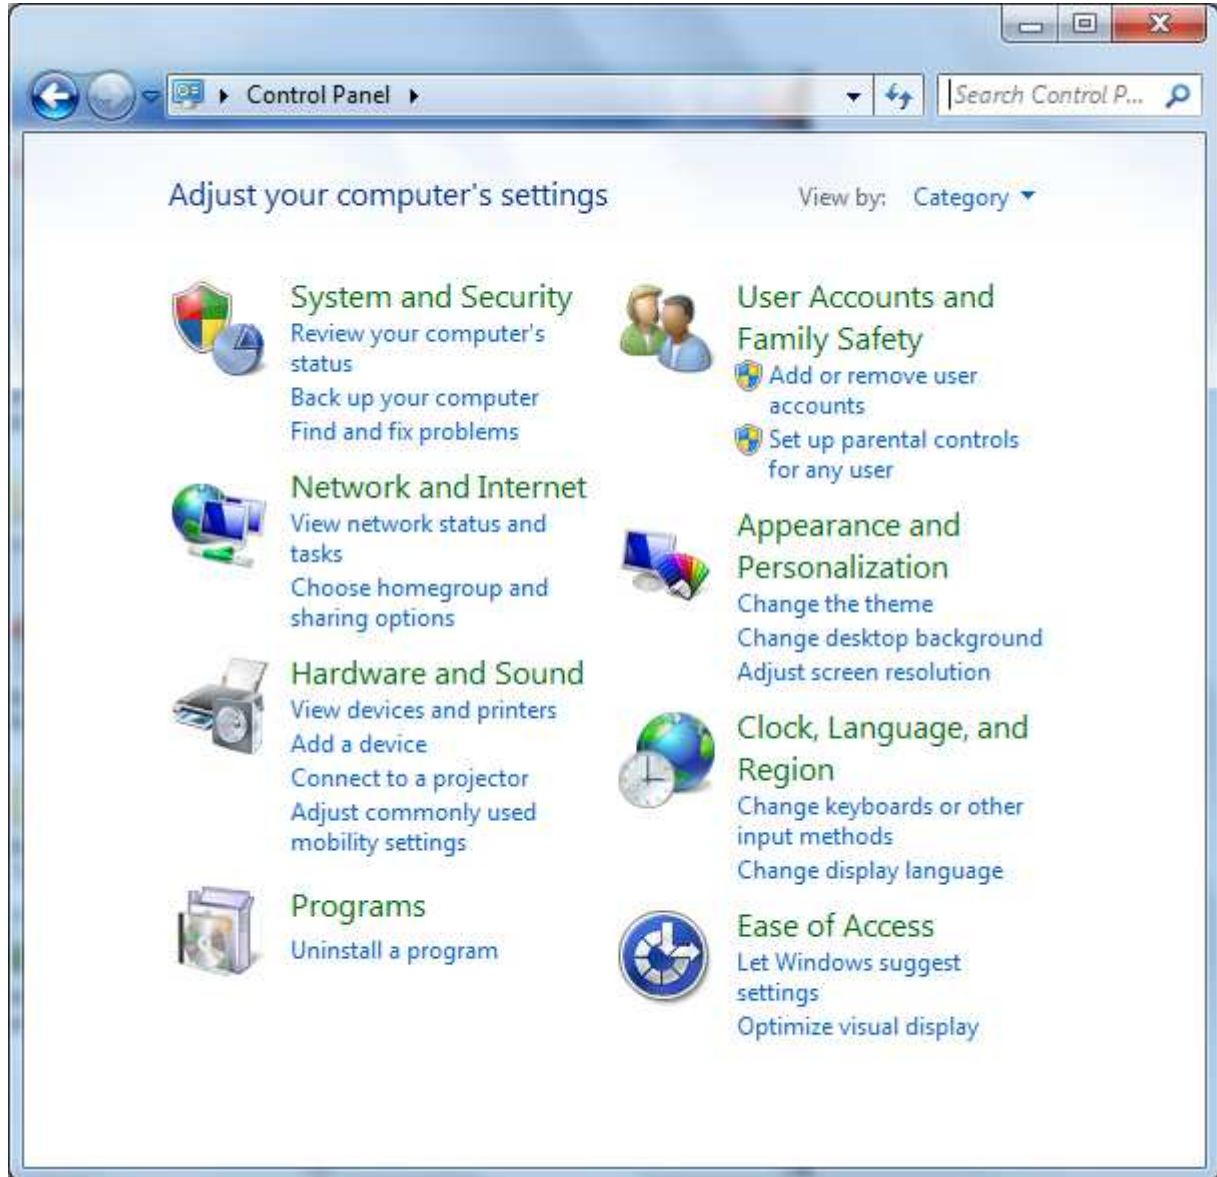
Control Panel

Search Control P...

Adjust your computer's settings

View by: Category

System and Security
Review your computer's status
Back up your computer
Find and fix problems

Network and Internet
View network status and tasks
Choose homegroup and sharing options

Hardware and Sound
View devices and printers
Add a device
Connect to a projector
Adjust commonly used mobility settings

Programs
Uninstall a program

User Accounts and Family Safety
Add or remove user accounts
Set up parental controls for any user

Appearance and Personalization
Change the theme
Change desktop background
Adjust screen resolution

Clock, Language, and Region
Change keyboards or other input methods
Change display language

Ease of Access
Let Windows suggest settings
Optimize visual display